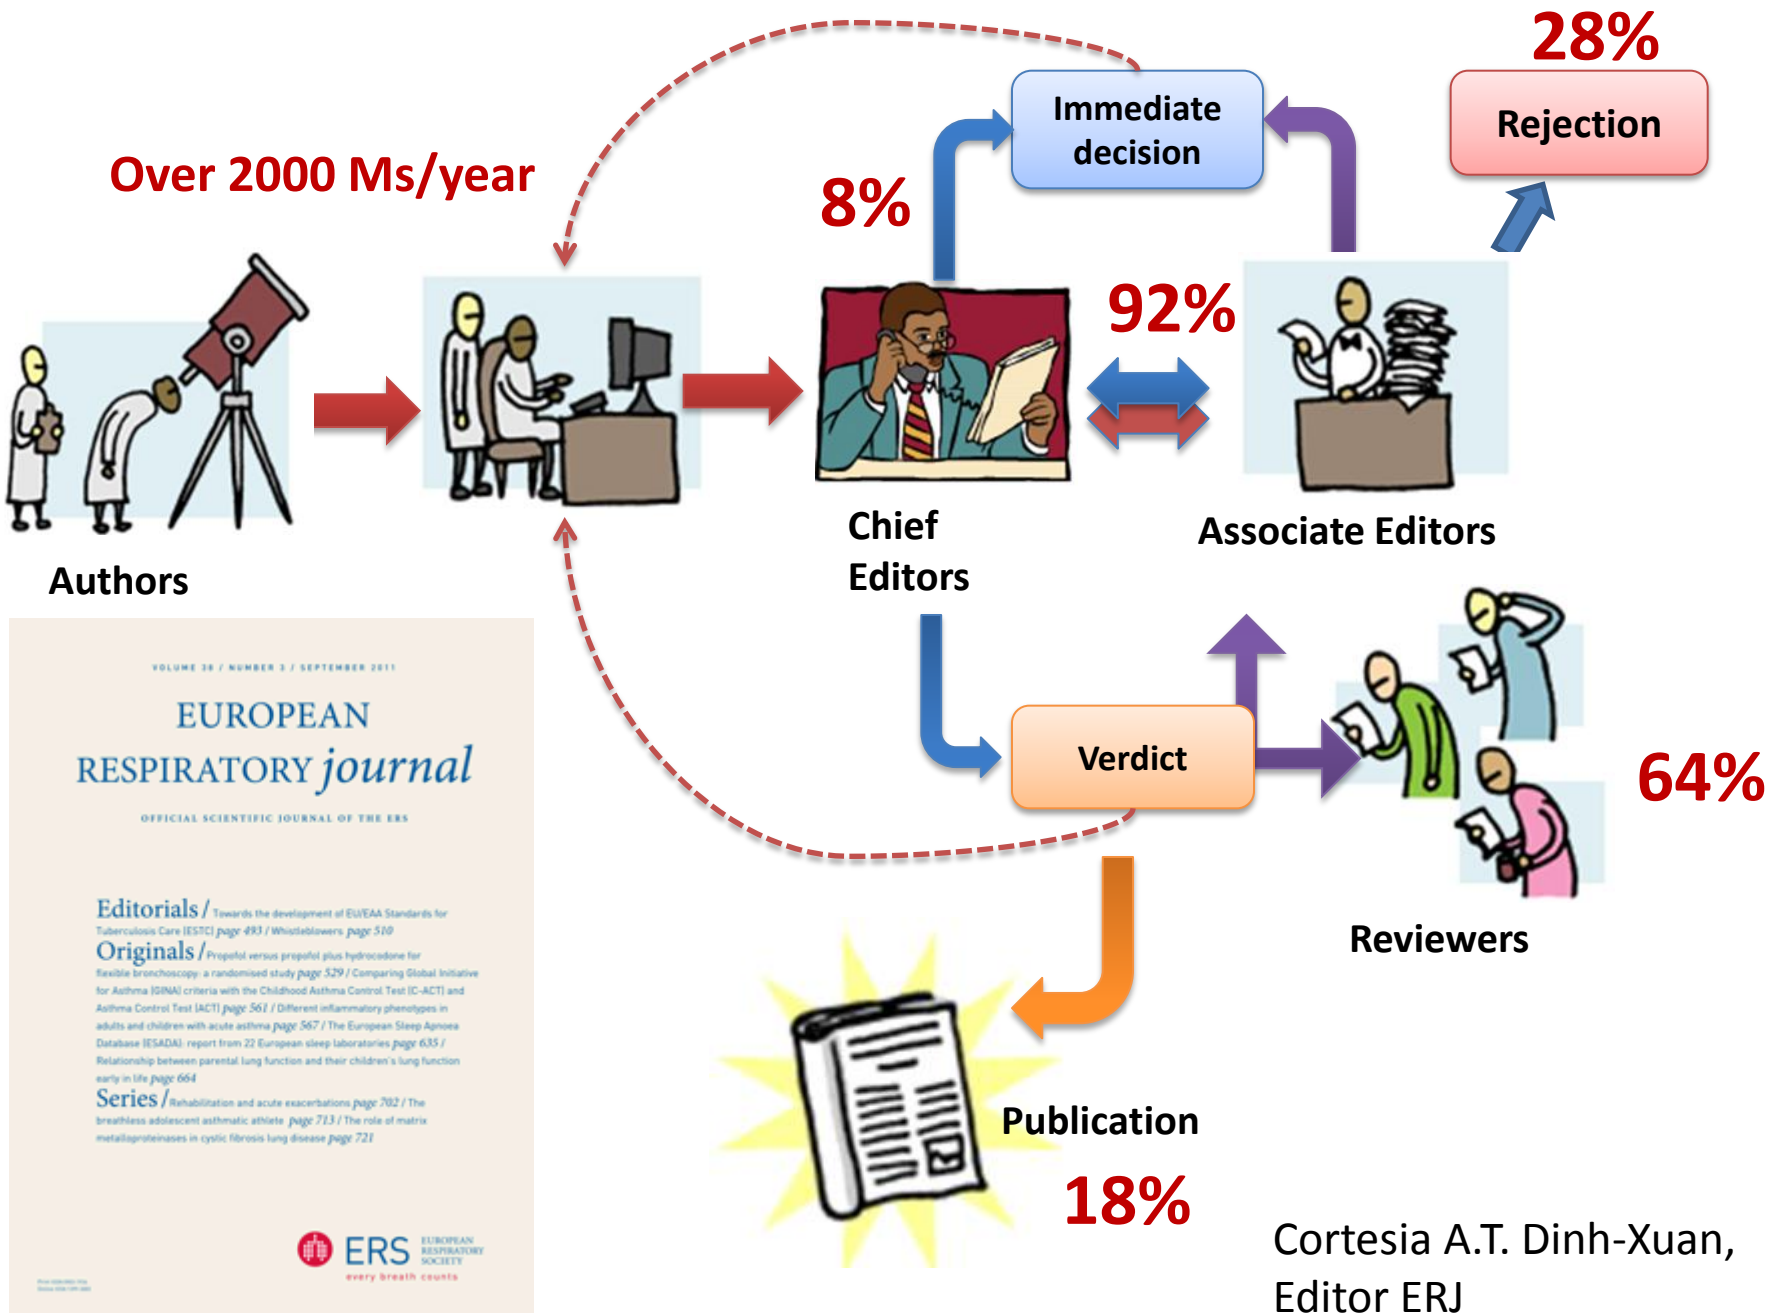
28%

Immediate decision

Rejection

Over 2000 Ms/year

8%

92%

Authors

Chief Editors

Associate Editors

VOLUME 38 / NUMBER 3 / SEPTEMBER 2011

EUROPEAN RESPIRATORY journal

OFFICIAL SCIENTIFIC JOURNAL OF THE ERS

Editorials / Towards the development of EU/EAA Standards for Tuberculosis Care (ESTC) page 493 / Whistleblowers page 510

Originals / Propofol versus propofol plus hydrocodone for flexible bronchoscopy: a randomised study page 529 / Comparing Global Initiative for Asthma (GINA) criteria with the Childhood Asthma Control Test (C-ACT) and Asthma Control Test (ACT) page 561 / Different inflammatory phenotypes in adults and children with acute asthma page 567 / The European Sleep Apnoea Database (ESADA): report from 22 European sleep laboratories page 635 / Relationship between parental lung function and their children's lung function early in life page 664

Series / Rehabilitation and acute exacerbations page 702 / The breathless adolescent asthmatic athlete page 713 / The role of matrix metalloproteinases in cystic fibrosis lung disease page 721

ERS EUROPEAN RESPIRATORY SOCIETY every breath counts

Verdict

64%

Reviewers

Publication

18%

Cortesia A.T. Dinh-Xuan, Editor ERJ